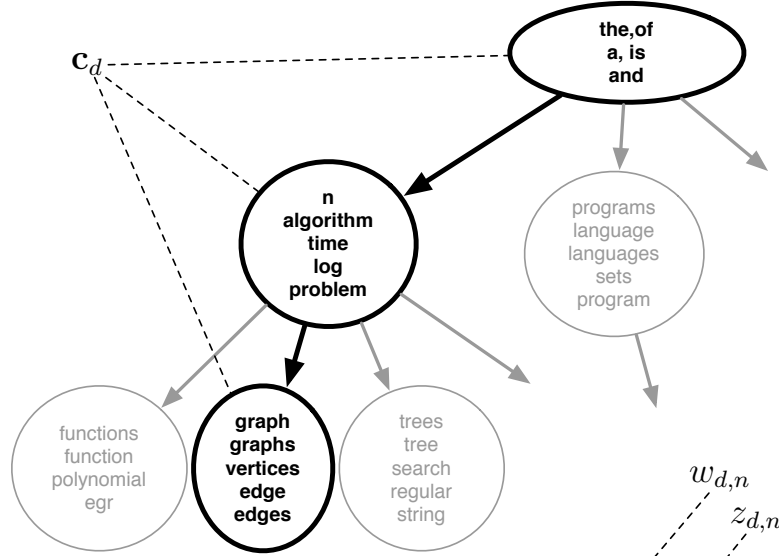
$\mathbf{c}_d$

the,of
a, is
and

n
algorithm
time
log
problem

programs
language
languages
sets
program

functions
function
polynomial
egr

graph
graphs
vertices
edge
edges

trees
tree
search
regular
string

$w_{d,n}$

$z_{d,n}$